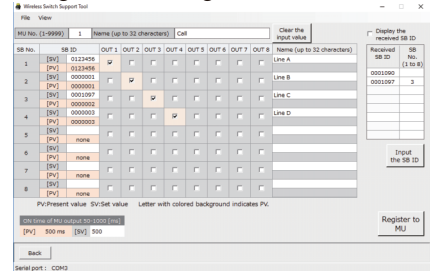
Wireless Switch Support Tool
File View
MU No. (1-9999) 1 Name (up to 32 characters) Call
Clear the input value
Display the received SB ID

| SB No. | SB ID | | OUT 1 | OUT 2 | OUT 3 | OUT 4 | OUT 5 | OUT 6 | OUT 7 | OUT 8 | Name (up to 32 characters) |
|---|---|---|---|---|---|---|---|---|---|---|---|
| 1 | [SV] | 0123456 | ☑ | ☐ | ☐ | ☐ | ☐ | ☐ | ☐ | ☐ | Line A |
| | [PV] | 0123456 | | | | | | | | | |
| 2 | [SV] | 0000001 | ☐ | ☑ | ☐ | ☐ | ☐ | ☐ | ☐ | ☐ | Line B |
| | [PV] | 0000001 | | | | | | | | | |
| 3 | [SV] | 0001097 | ☐ | ☐ | ☑ | ☐ | ☐ | ☐ | ☐ | ☐ | Line C |
| | [PV] | 0000002 | | | | | | | | | |
| 4 | [SV] | 0000003 | ☐ | ☐ | ☐ | ☑ | ☐ | ☐ | ☐ | ☐ | Line D |
| | [PV] | 0000003 | | | | | | | | | |
| 5 | [SV] | | ☐ | ☐ | ☐ | ☐ | ☐ | ☐ | ☐ | ☐ | |
| | [PV] | none | | | | | | | | | |
| 6 | [SV] | | ☐ | ☐ | ☐ | ☐ | ☐ | ☐ | ☐ | ☐ | |
| | [PV] | none | | | | | | | | | |
| 7 | [SV] | | ☐ | ☐ | ☐ | ☐ | ☐ | ☐ | ☐ | ☐ | |
| | [PV] | none | | | | | | | | | |
| 8 | [SV] | | ☐ | ☐ | ☐ | ☐ | ☐ | ☐ | ☐ | ☐ | |
| | [PV] | none | | | | | | | | | |

| Received SB ID | SB No. (1 to 8) |
|---|---|
| 0001090 | |
| 0001097 | 3 |

Input the SB ID

PV:Present value SV:Set value Letter with colored background indicates PV.

ON-time of MU output 50-1000 [ms]
[PV] 500 ms [SV] 500

Register to MU

Back

Serial port : COM3